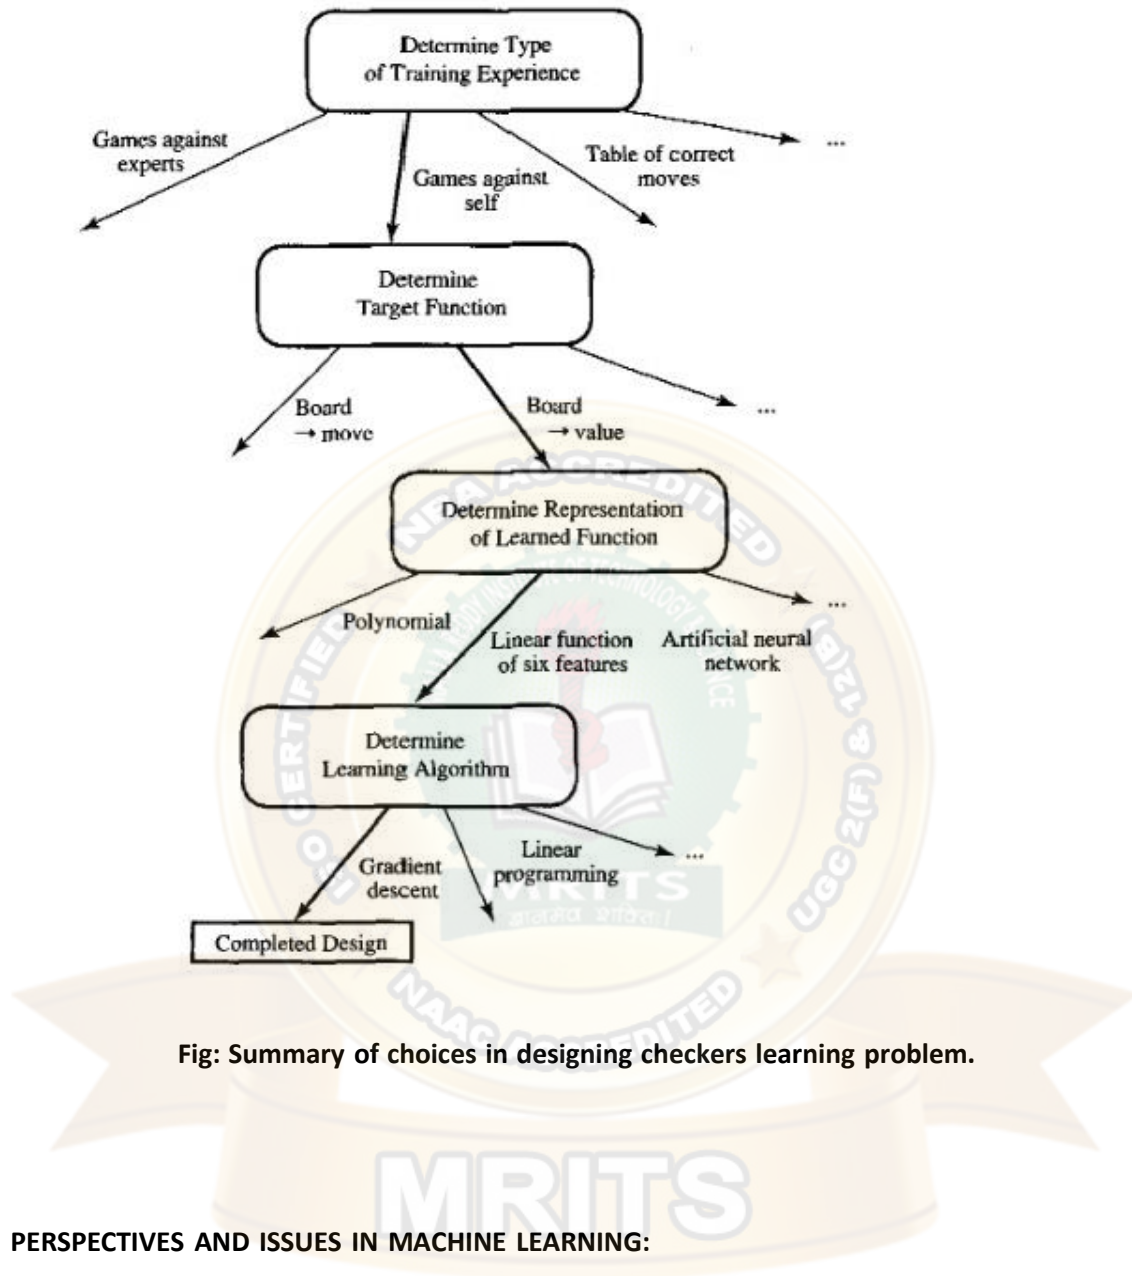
Determine Type of Training Experience

Games against experts

Games against self

Table of correct moves

...

Determine Target Function

Board → move

Board → value

...

Determine Representation of Learned Function

Polynomial

Linear function of six features

Artificial neural network

...

Determine Learning Algorithm

Gradient descent

Linear programming

...

Completed Design

NBA ACCREDITED

UGC 2(F) & 12(B)

NAAC ACCREDITED

MRITS

Fig: Summary of choices in designing checkers learning problem.

MRITS

PERSPECTIVES AND ISSUES IN MACHINE LEARNING: